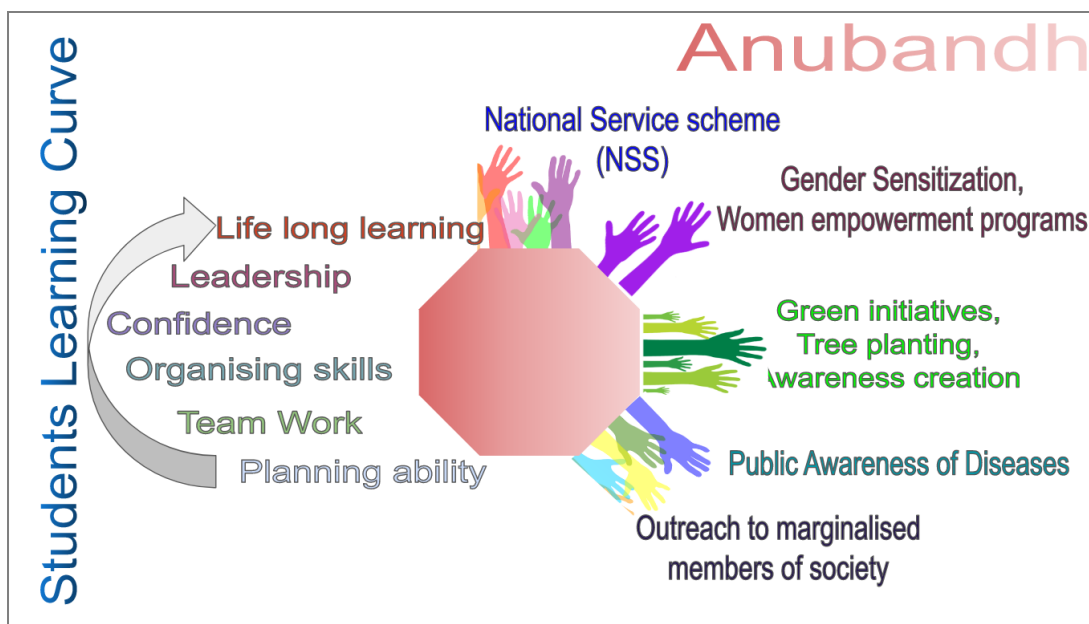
Anubandh

Students Learning Curve

Life long learning
Leadership
Confidence
Organising skills
Team Work
Planning ability

National Service scheme (NSS)

Gender Sensitization, Women empowerment programs

Green initiatives, Tree planting, Awareness creation

Public Awareness of Diseases

Outreach to marginalised members of society